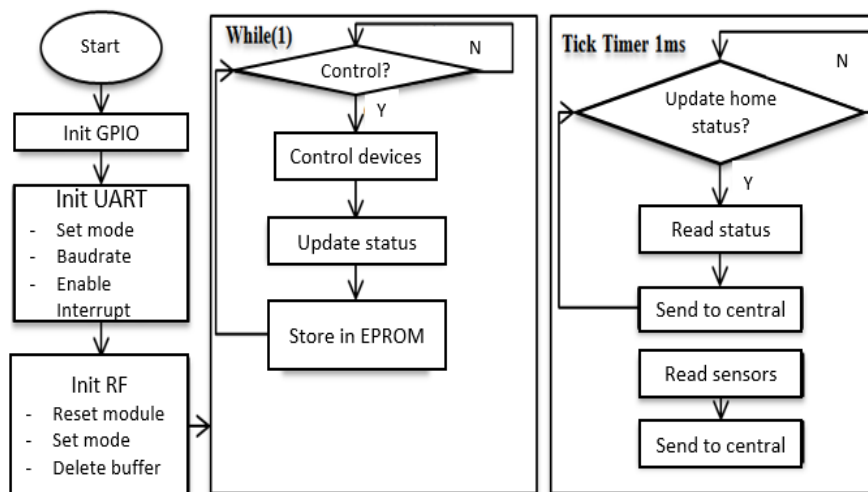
Start

Init GPIO

Init UART
- Set mode
- Baudrate
- Enable Interrupt

Init RF
- Reset module
- Set mode
- Delete buffer

While(1)

Control?

N

Y

Control devices

Update status

Store in EPROM

Tick Timer 1ms

N

Update home status?

Y

Read status

Send to central

Read sensors

Send to central